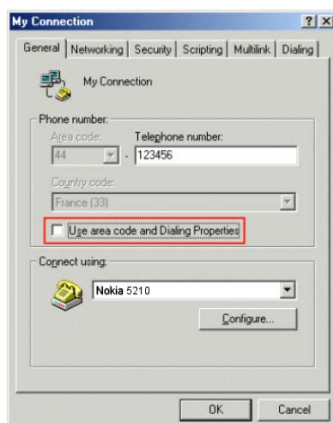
My Connection

?

X

General

Networking

Security

Scripting

Multilink

Dialing

My Connection

Phone number:

Area code:

Telephone number:

44

123456

Country code:

France (33)

Use area code and Dialing Properties

Connect using:

Nokia 5210

Configure...

OK

Cancel